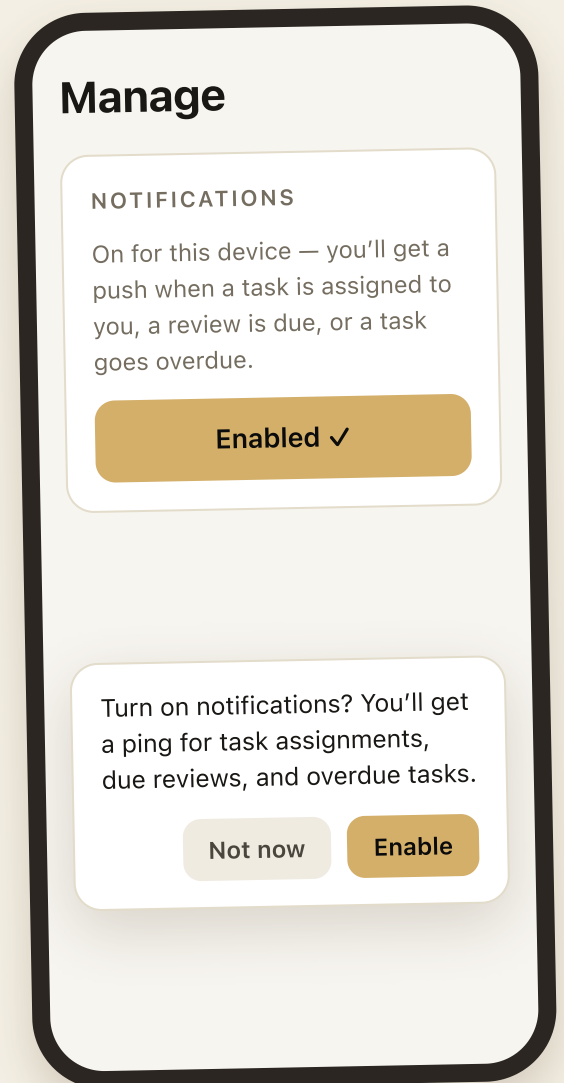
Manage

NOTIFICATIONS

On for this device — you'll get a push when a task is assigned to you, a review is due, or a task goes overdue.

Enabled ✓

Turn on notifications? You'll get a ping for task assignments, due reviews, and overdue tasks.

Not now

Enable